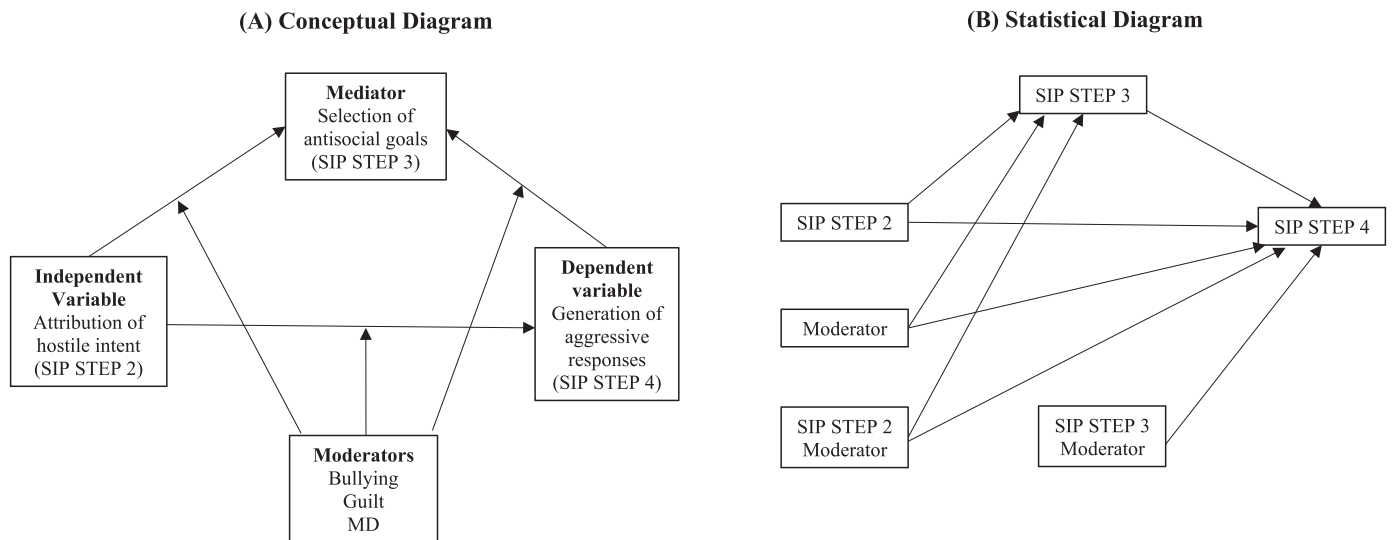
(A) Conceptual Diagram

Mediator
Selection of antisocial goals
(SIP STEP 3)

Independent Variable
Attribution of hostile intent
(SIP STEP 2)

Dependent variable
Generation of aggressive responses
(SIP STEP 4)

Moderators
Bullying
Guilt
MD

(B) Statistical Diagram

SIP STEP 3

SIP STEP 2

SIP STEP 4

Moderator

SIP STEP 2
Moderator

SIP STEP 3
Moderator